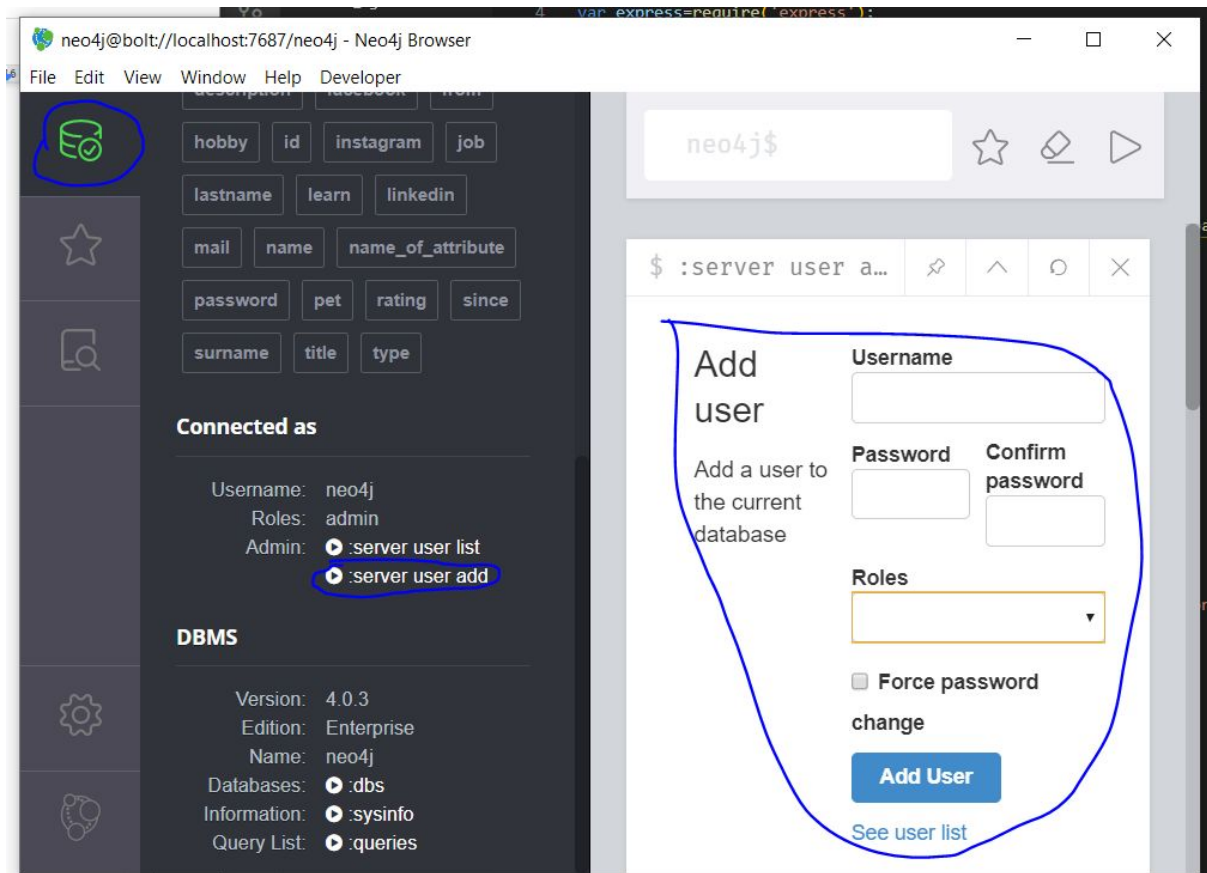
4 var express=require('express');

neo4j@bolt://localhost:7687/neo4j - Neo4j Browser

File Edit View Window Help Developer

hobby id instagram job

lastname learn linkedin

mail name name_of_attribute

password pet rating since

surname title type

Connected as

Username: neo4j
Roles: admin
Admin: :server user list
:server user add

DBMS

Version: 4.0.3
Edition: Enterprise
Name: neo4j
Databases: :dbs
Information: :sysinfo
Query List: :queries

neo4j$

$ :server user a...

Add user

Add a user to the current database

Username

Password

Confirm password

Roles

Force password change

Add User

See user list